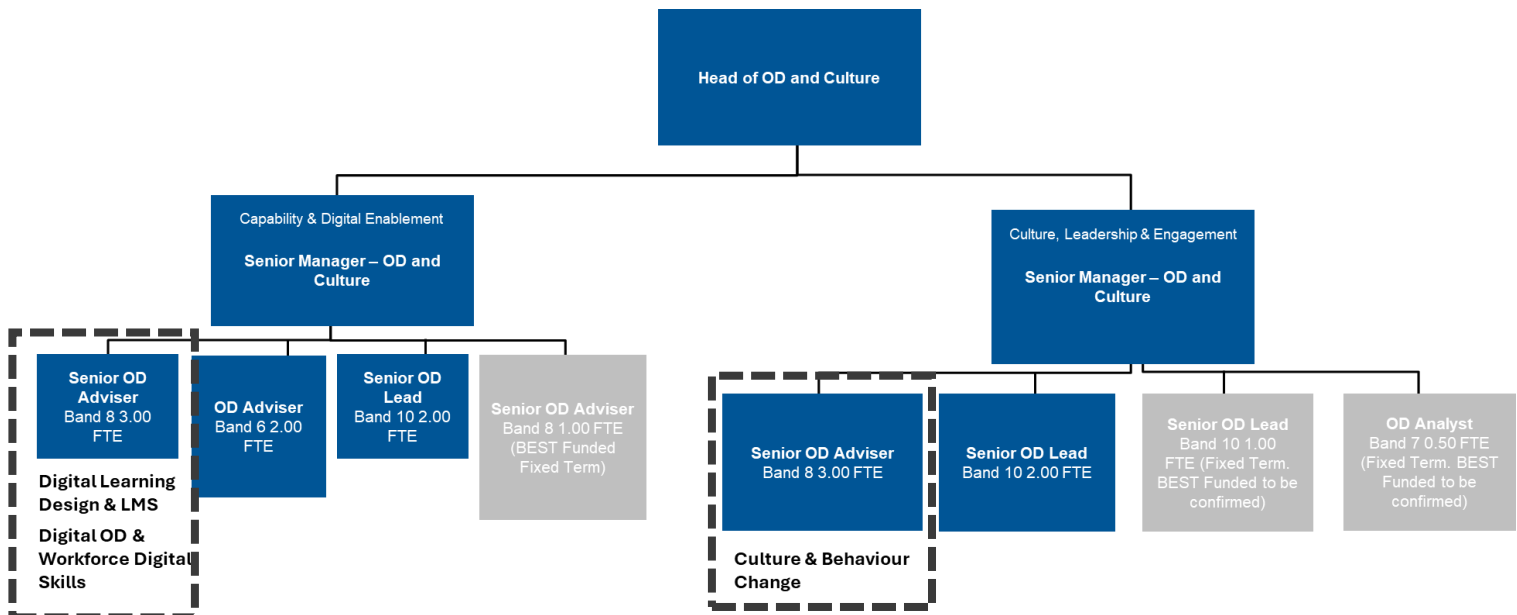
Head of OD and Culture

Capability & Digital Enablement

Senior Manager – OD and Culture

Culture, Leadership & Engagement

Senior Manager – OD and Culture

Senior OD Adviser
Band 8 3.00 FTE

Digital Learning Design & LMS

Digital OD & Workforce Digital Skills

OD Adviser
Band 6 2.00 FTE

Senior OD Lead
Band 10 2.00 FTE

Senior OD Adviser
Band 8 1.00 FTE
(BEST Funded Fixed Term)

Senior OD Adviser
Band 8 3.00 FTE

Culture & Behaviour Change

Senior OD Lead
Band 10 2.00 FTE

Senior OD Lead
Band 10 1.00 FTE (Fixed Term. BEST Funded to be confirmed)

OD Analyst
Band 7 0.50 FTE
(Fixed Term. BEST Funded to be confirmed)